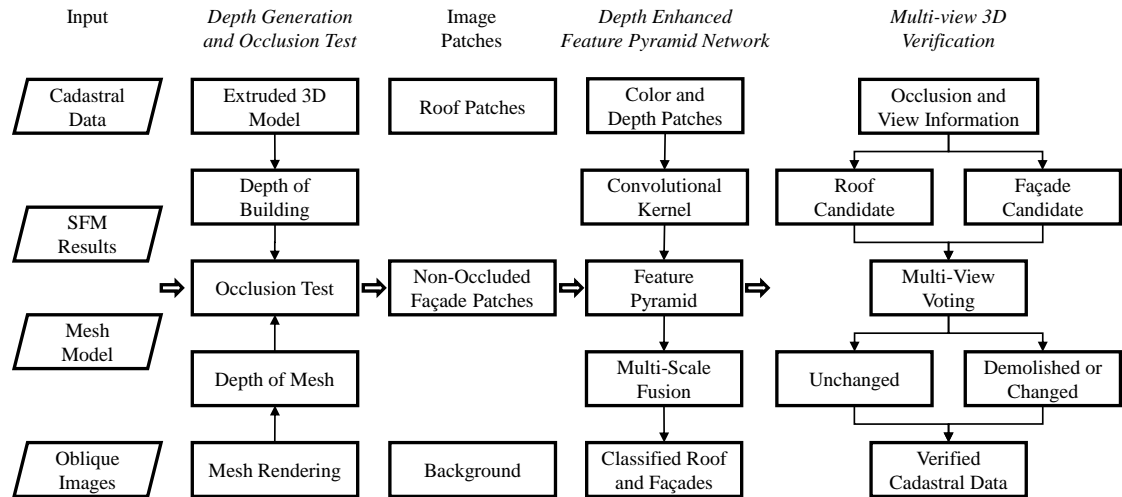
Input

Cadastral Data

SFM Results

Mesh Model

Oblique Images

*Depth Generation and Occlusion Test*

Extruded 3D Model

Depth of Building

Occlusion Test

Depth of Mesh

Mesh Rendering

Image Patches

Roof Patches

Non-Occluded Façade Patches

Background

*Depth Enhanced Feature Pyramid Network*

Color and Depth Patches

Convolutional Kernel

Feature Pyramid

Multi-Scale Fusion

Classified Roof and Façades

*Multi-view 3D Verification*

Occlusion and View Information

Roof Candidate

Façade Candidate

Multi-View Voting

Unchanged

Demolished or Changed

Verified Cadastral Data